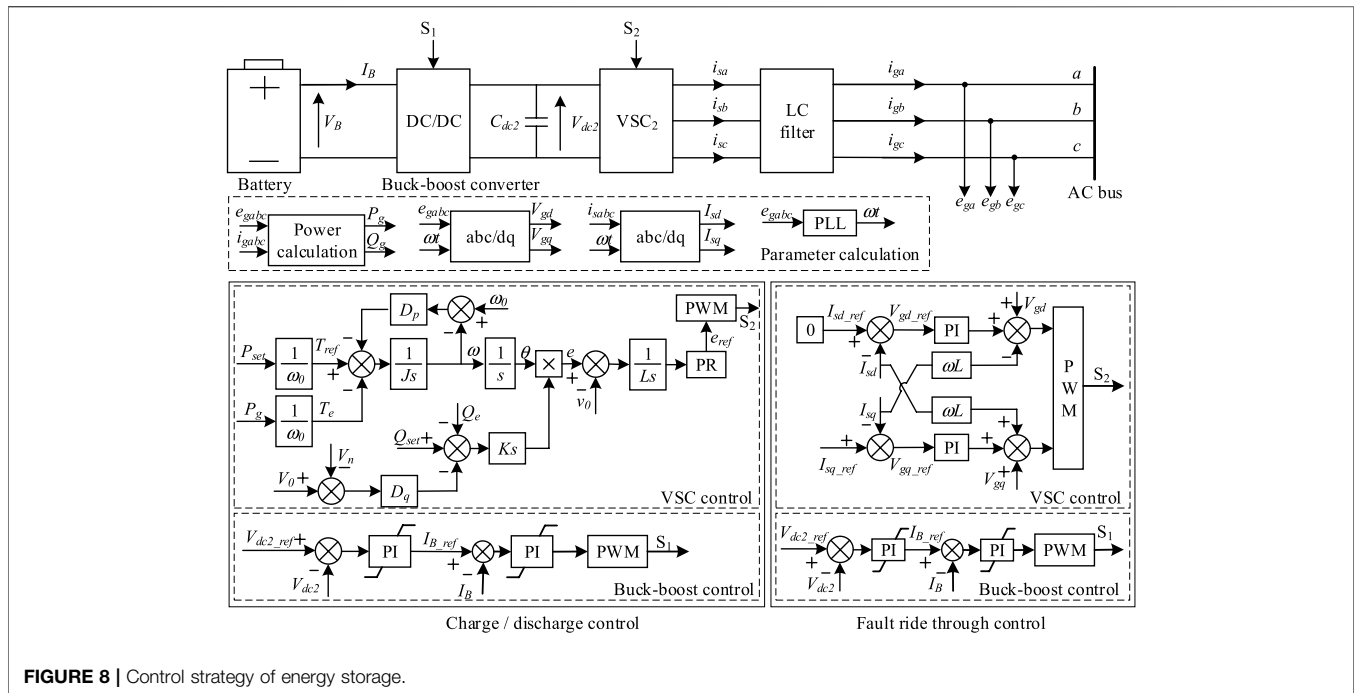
$S_1$ $S_2$

$I_B$ DC/DC $C_{dc2}$ $V_{dc2}$ VSC$_2$ $i_{sa}$ $i_{sb}$ $i_{sc}$ LC filter $i_{ga}$ $i_{gb}$ $i_{gc}$ $a$ $b$ $c$

$V_B$

Battery Buck-boost converter $e_{ga}$ $e_{gb}$ $e_{gc}$ AC bus

$e_{gabc}$ $i_{gabc}$ Power calculation $P_g$ $Q_g$ $e_{gabc}$ $\omega t$ abc/dq $V_{gd}$ $V_{gq}$ $i_{sabc}$ $\omega t$ abc/dq $I_{sd}$ $I_{sq}$ $e_{gabc}$ PLL $\omega t$ Parameter calculation

$D_p$ $\omega_0$ PWM $S_2$

$P_{set}$ $\frac{1}{\omega_0}$ $T_{ref}$ $\frac{1}{Js}$ $\omega$ $\frac{1}{s}$ $\theta$ $e$ $\frac{1}{Ls}$ $e_{ref}$ PR

$v_0$

$P_g$ $\frac{1}{\omega_0}$ $T_e$ $Q_e$

$Q_{set}$ $Ks$

$V_n$ $V_0$ $D_q$

VSC control

$V_{dc2\_ref}$ PI $I_{B\_ref}$ PI PWM $S_1$ $V_{dc2}$ $I_B$ Buck-boost control

Charge / discharge control

0 $I_{sd\_ref}$ $V_{gd\_ref}$ PI $V_{gd}$ $I_{sd}$ $\omega L$ P W M $S_2$ $I_{sq}$ $\omega L$ $I_{sq\_ref}$ $V_{gq\_ref}$ PI $V_{gq}$

VSC control

$V_{dc2\_ref}$ PI $I_{B\_ref}$ PI PWM $S_1$ $V_{dc2}$ $I_B$ Buck-boost control

Fault ride through control

FIGURE 8 | Control strategy of energy storage.